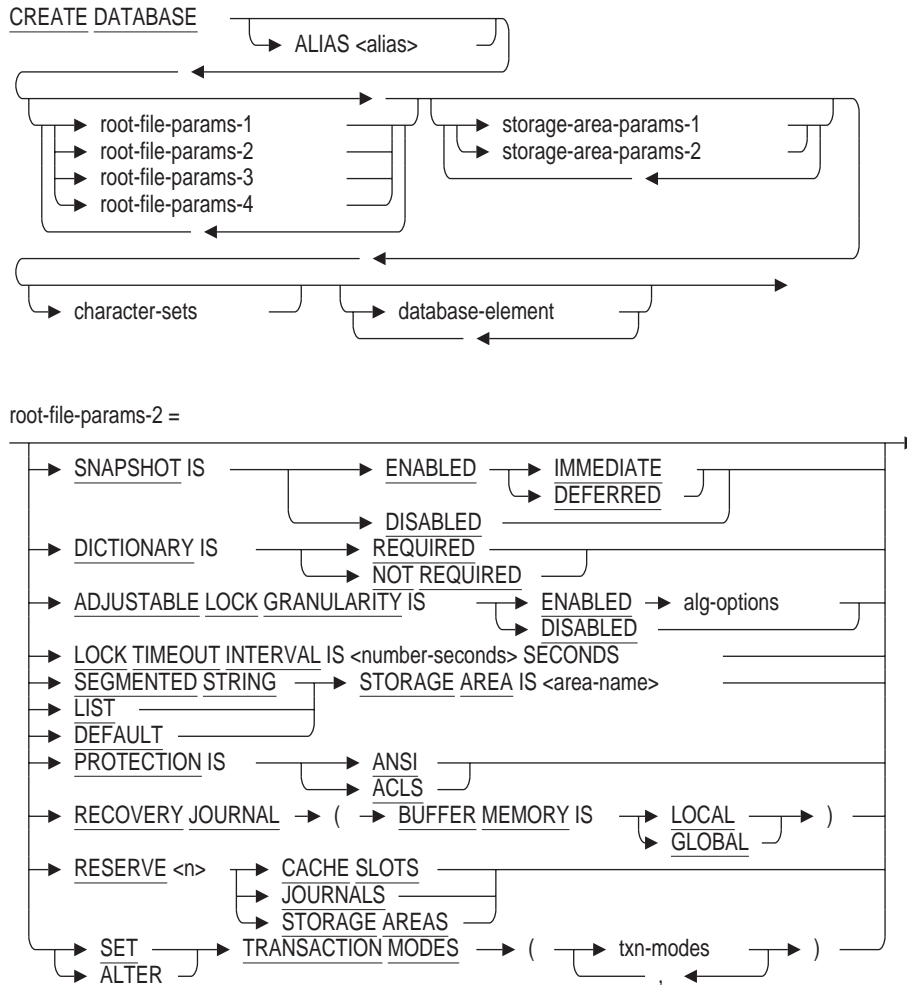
CREATE DATABASE

ALIAS <alias>

root-file-params-1
root-file-params-2
root-file-params-3
root-file-params-4

storage-area-params-1
storage-area-params-2

character-sets

database-element

root-file-params-2 =

SNAPSHOT IS
ENABLED
IMMEDIATE
DEFERRED
DISABLED
DICTIONARY IS
REQUIRED
NOT REQUIRED
ADJUSTABLE LOCK GRANULARITY IS
ENABLED
alg-options
DISABLED
LOCK TIMEOUT INTERVAL IS <number-seconds> SECONDS
SEGMENTED STRING
STORAGE AREA IS <area-name>
LIST
DEFAULT
PROTECTION IS
ANSI
ACLS
RECOVERY JOURNAL ( BUFFER MEMORY IS
LOCAL
GLOBAL
)
RESERVE <n>
CACHE SLOTS
JOURNALS
STORAGE AREAS
SET
ALTER
TRANSACTION MODES (
txn-modes
,
)